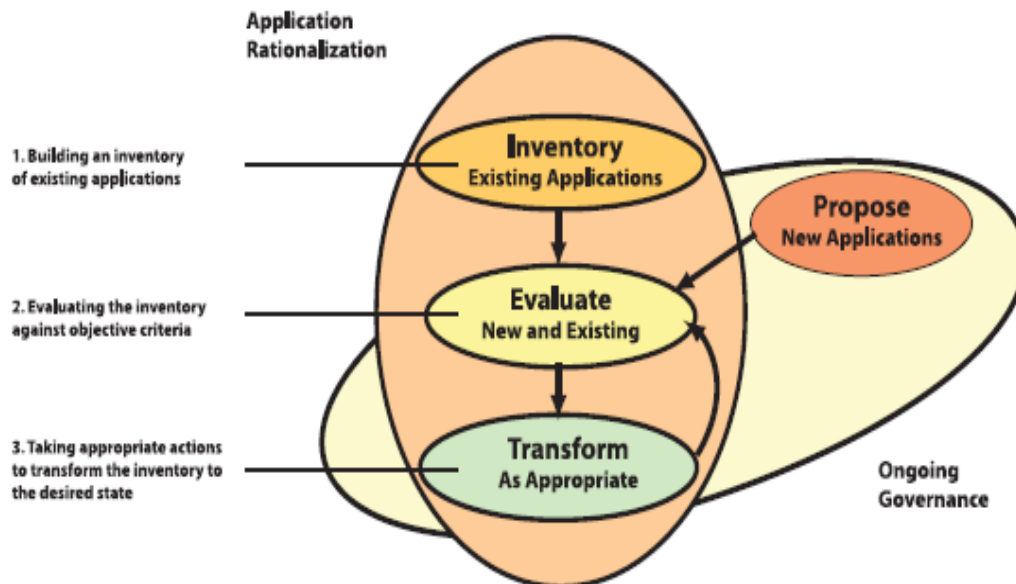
Application Rationalization

1. Building an inventory of existing applications

Inventory
Existing Applications

Propose
New Applications

2. Evaluating the inventory against objective criteria

Evaluate
New and Existing

3. Taking appropriate actions to transform the inventory to the desired state

Transform
As Appropriate

Ongoing Governance